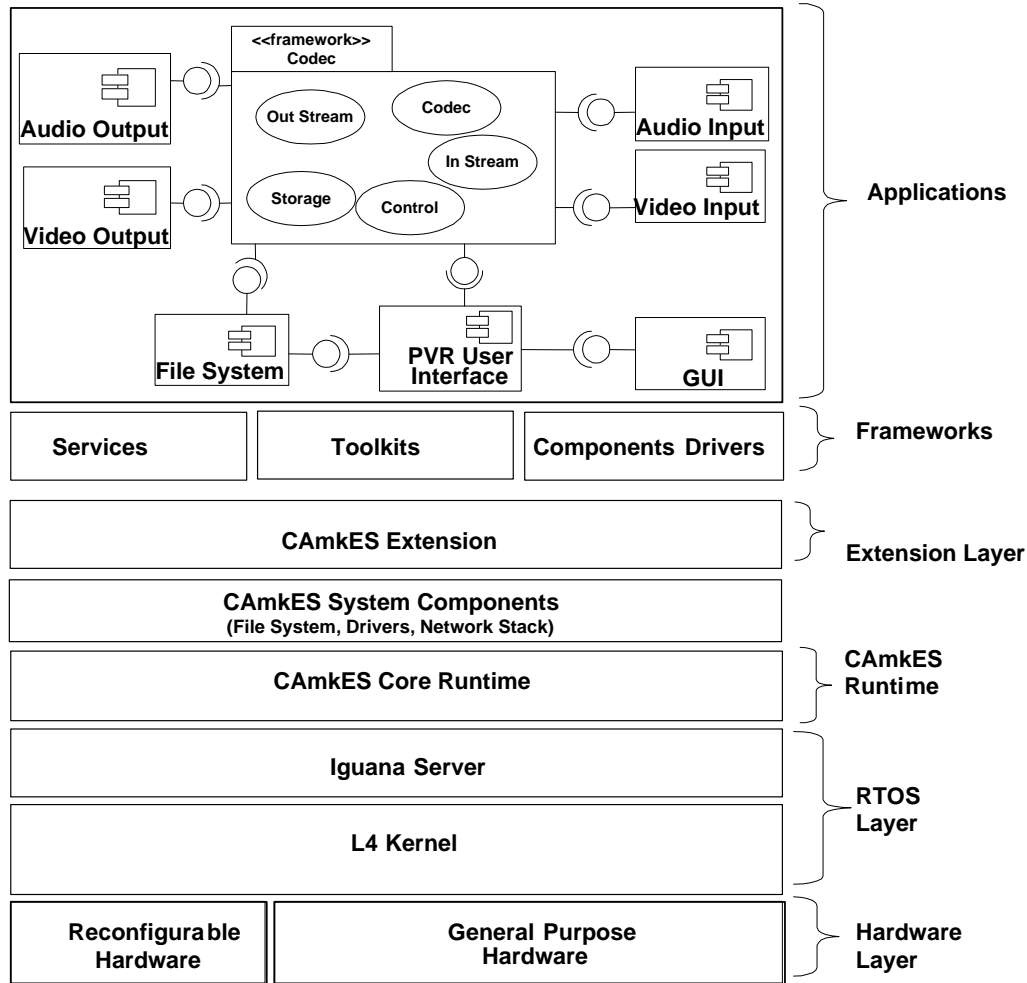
<<framework>>
Codec

Audio Output

Out Stream

Codec

In Stream

Audio Input

Video Output

Storage

Control

Video Input

Applications

File System

PVR User Interface

GUI

Services

Toolkits

Components Drivers

Frameworks

CAmkES Extension

Extension Layer

CAmkES System Components
(File System, Drivers, Network Stack)

CAmkES Core Runtime

CAmkES Runtime

Iguana Server

L4 Kernel

RTOS Layer

Reconfigurable Hardware

General Purpose Hardware

Hardware Layer